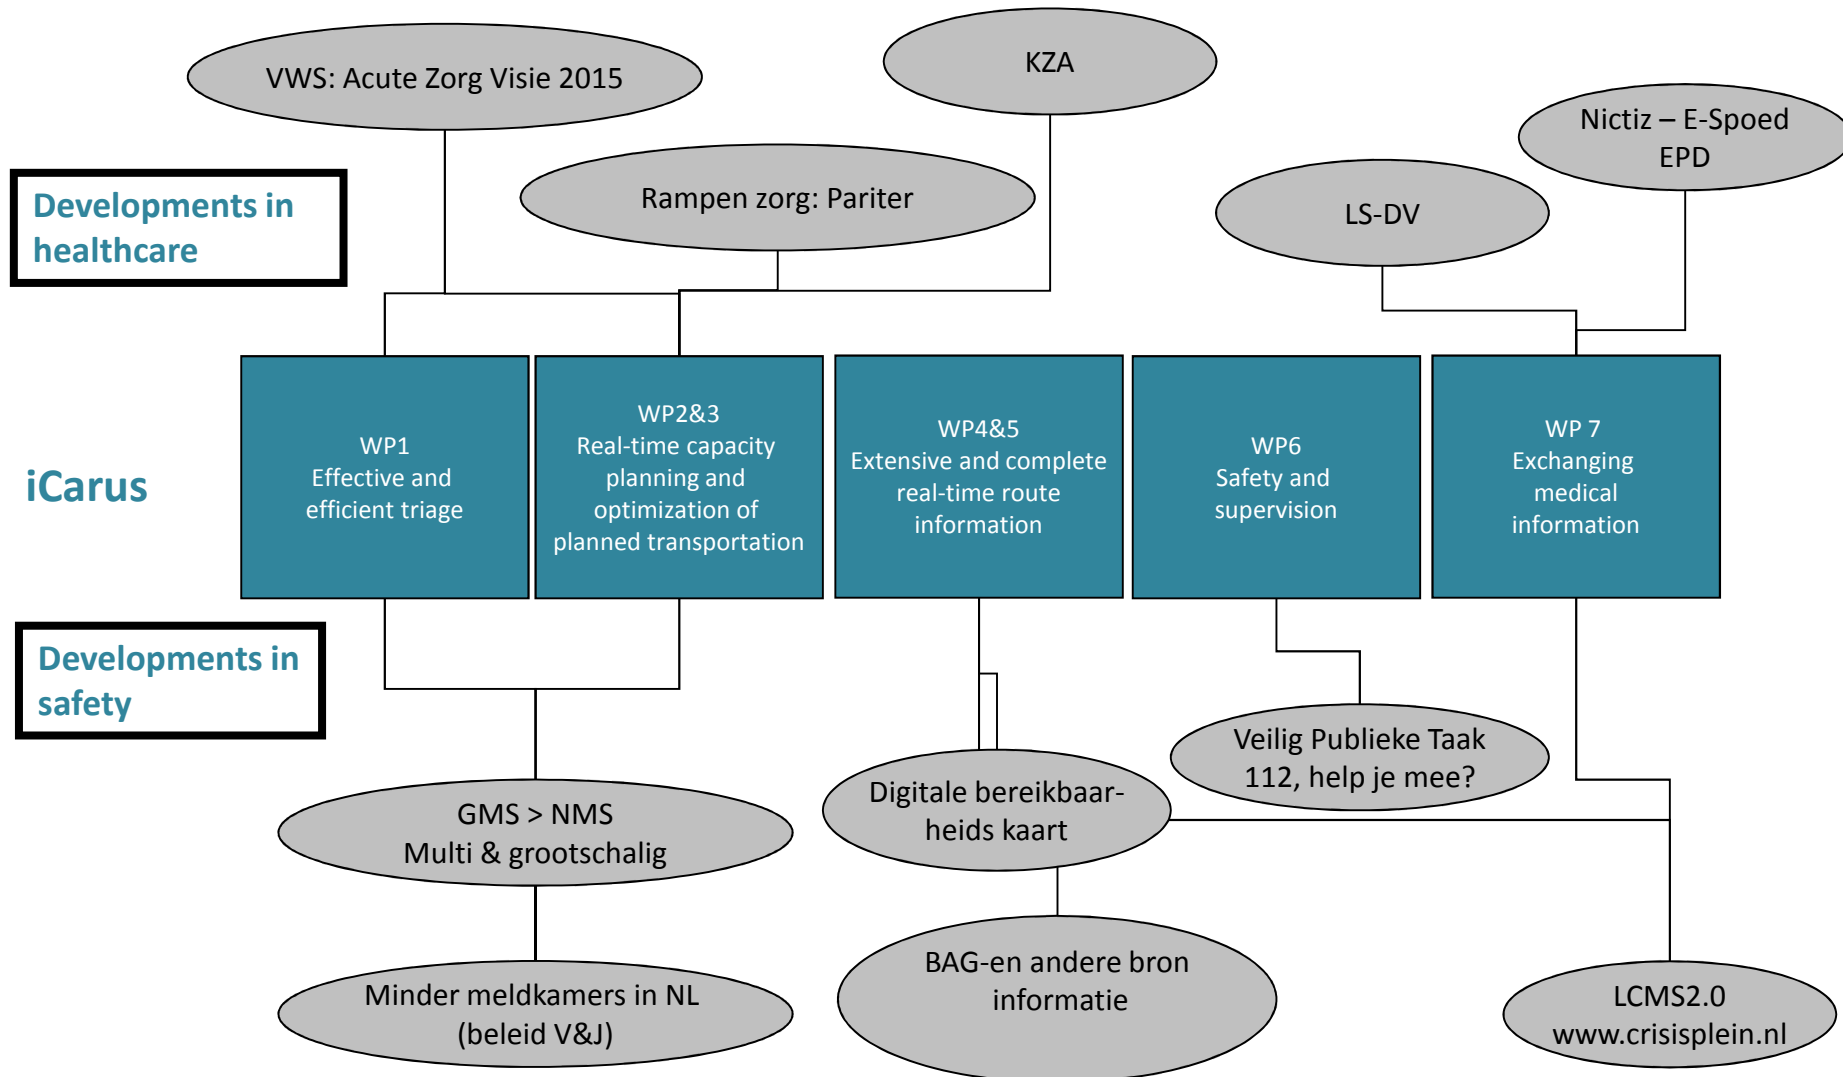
VWS: Acute Zorg Visie 2015

KZA

Nictiz – E-Spoed EPD

Developments in healthcare

Rampen zorg: Pariter

LS-DV

iCarus

WP1
Effective and efficient triage

WP2&3
Real-time capacity planning and optimization of planned transportation

WP4&5
Extensive and complete real-time route information

WP6
Safety and supervision

WP 7
Exchanging medical information

Developments in safety

Veilig Publieke Taak
112, help je mee?

Digitale bereikbaarheids kaart

GMS > NMS
Multi & grootschalig

Minder meldkamers in NL
(beleid V&J)

BAG-en andere bron informatie

LCMS2.0
www.crisisplein.nl